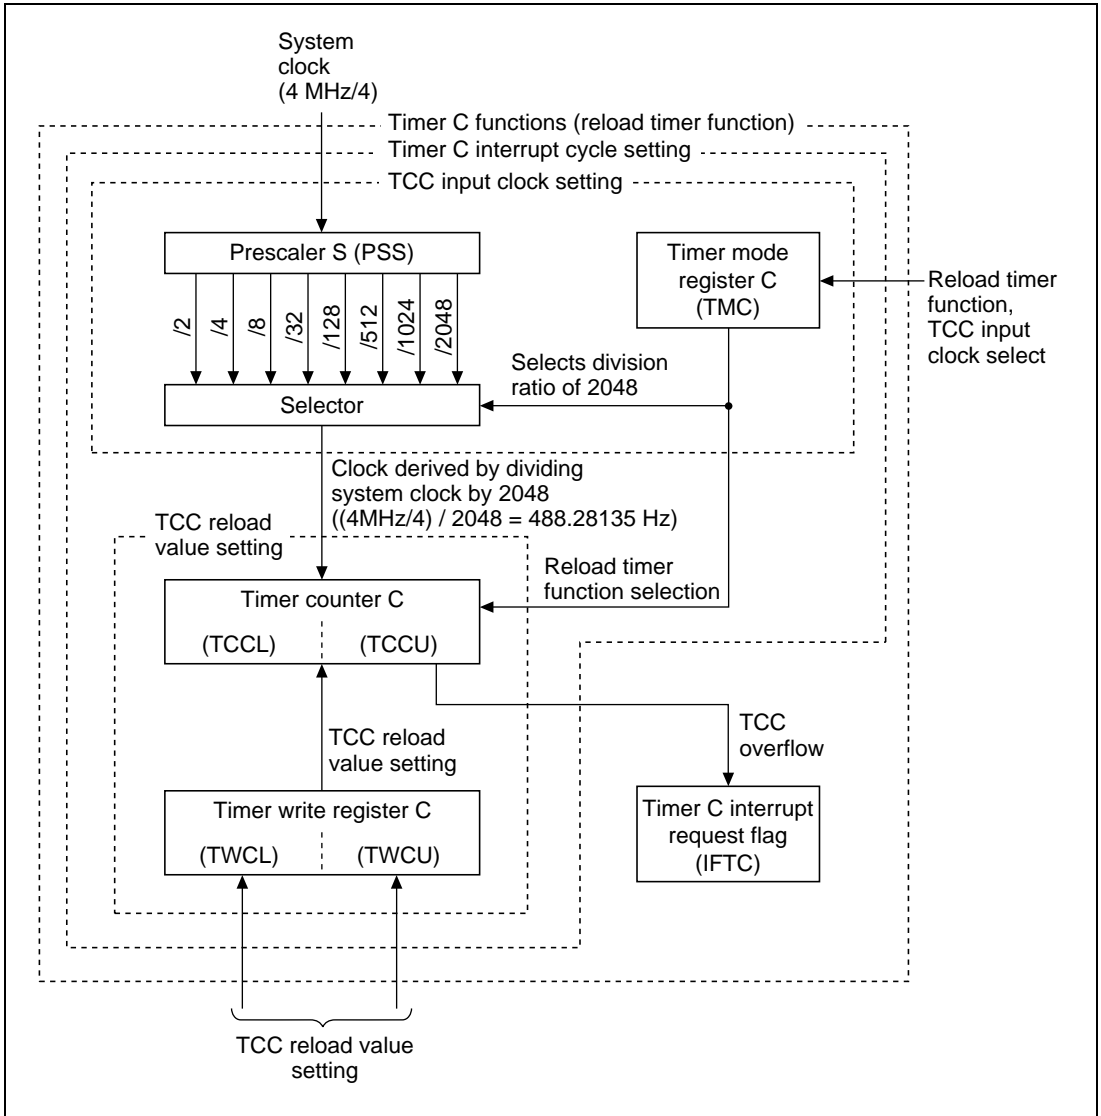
System clock (4 MHz/4)

Timer C functions (reload timer function)

Timer C interrupt cycle setting

TCC input clock setting

Prescaler S (PSS)

/2
/4
/8
/32
/128
/512
/1024
/2048

Timer mode register C (TMC)

Reload timer function, TCC input clock select

Selects division ratio of 2048

Selector

Clock derived by dividing system clock by 2048 ((4MHz/4) / 2048 = 488.28135 Hz)

TCC reload value setting

Reload timer function selection

Timer counter C

(TCCL)

(TCCU)

TCC reload value setting

TCC overflow

Timer write register C

(TWCL)

(TWCU)

Timer C interrupt request flag (IFTC)

TCC reload value setting